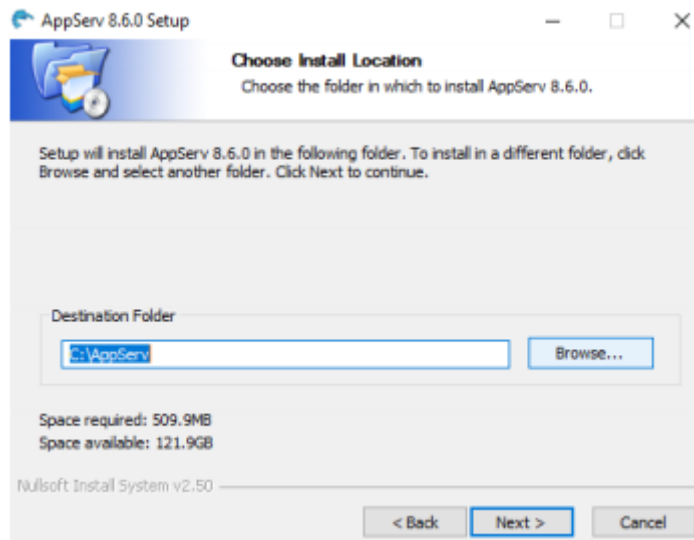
AppServ 8.6.0 Setup

Choose Install Location
Choose the folder in which to install AppServ 8.6.0.

Setup will install AppServ 8.6.0 in the following folder. To install in a different folder, click Browse and select another folder. Click Next to continue.

Destination Folder
C:\AppServ
Browse...

Space required: 509.9MB
Space available: 121.9GB

Nullsoft Install System v2.50

< Back
Next >
Cancel